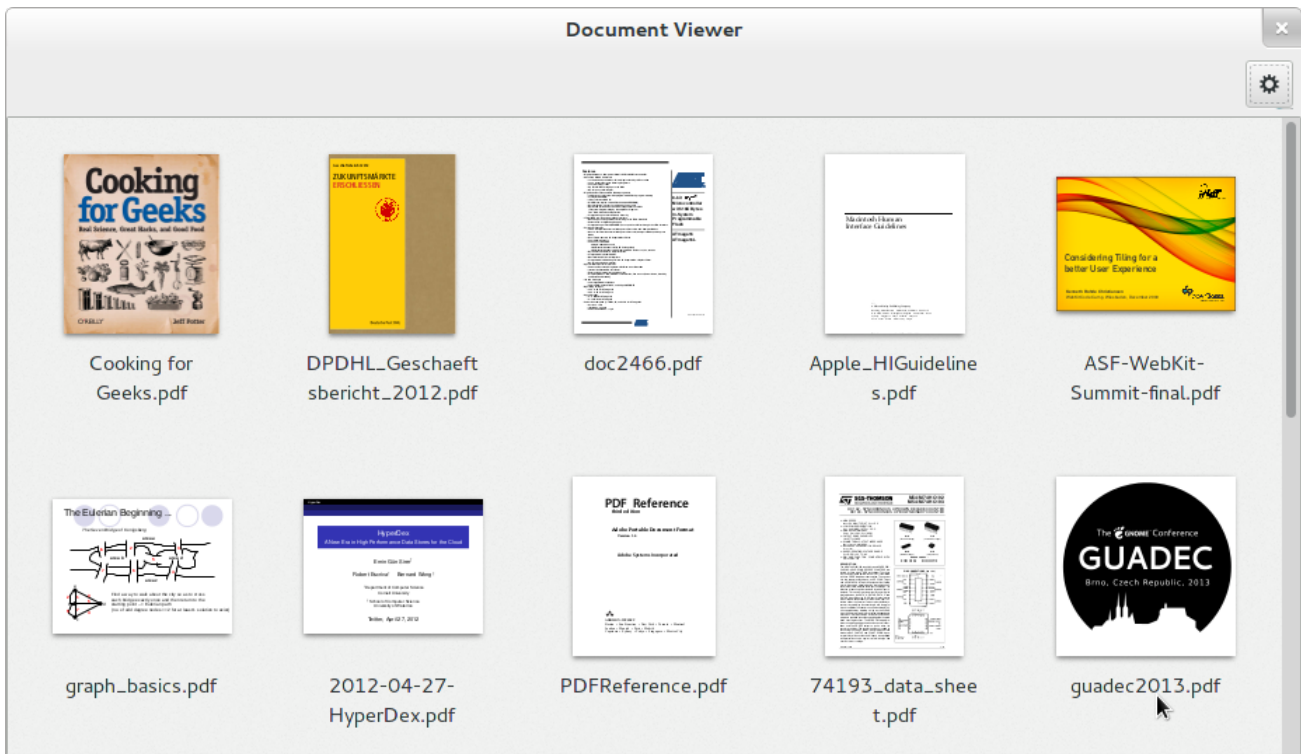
Document Viewer

Cooking for Geeks
Real Science, Great Hacks, and Good Food
O'REILLY
Jeff Potter

Cooking for Geeks.pdf

ZUKUNFTSMÄRKTE ERSCHLIESSEN

DPDHL_Geschaeftsbericht_2012.pdf

doc2466.pdf

Macintosh Human Interface Guidelines

Apple_HIGuidelines.pdf

Considering Tiling for a better User Experience

ASF-WebKit-Summit-final.pdf

The Eulerian Beginning ...

graph_basics.pdf

HyperDex

2012-04-27-HyperDex.pdf

PDF Reference

PDFReference.pdf

SGS-THOMSON

74193_data_sheet.pdf

The GNOME Conference
GUADEC
Brno, Czech Republic, 2013

guadec2013.pdf